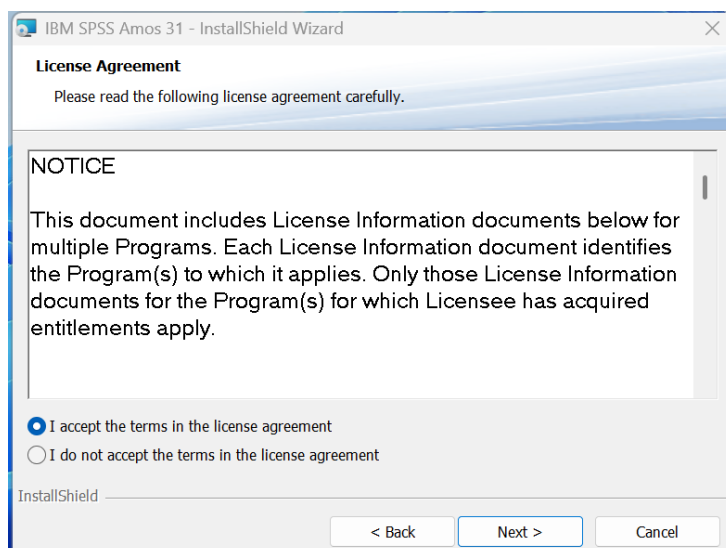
IBM SPSS Amos 31 - InstallShield Wizard

License Agreement

Please read the following license agreement carefully.

NOTICE

This document includes License Information documents below for multiple Programs. Each License Information document identifies the Program(s) to which it applies. Only those License Information documents for the Program(s) for which Licensee has acquired entitlements apply.

I accept the terms in the license agreement

I do not accept the terms in the license agreement

InstallShield

< Back

Next >

Cancel